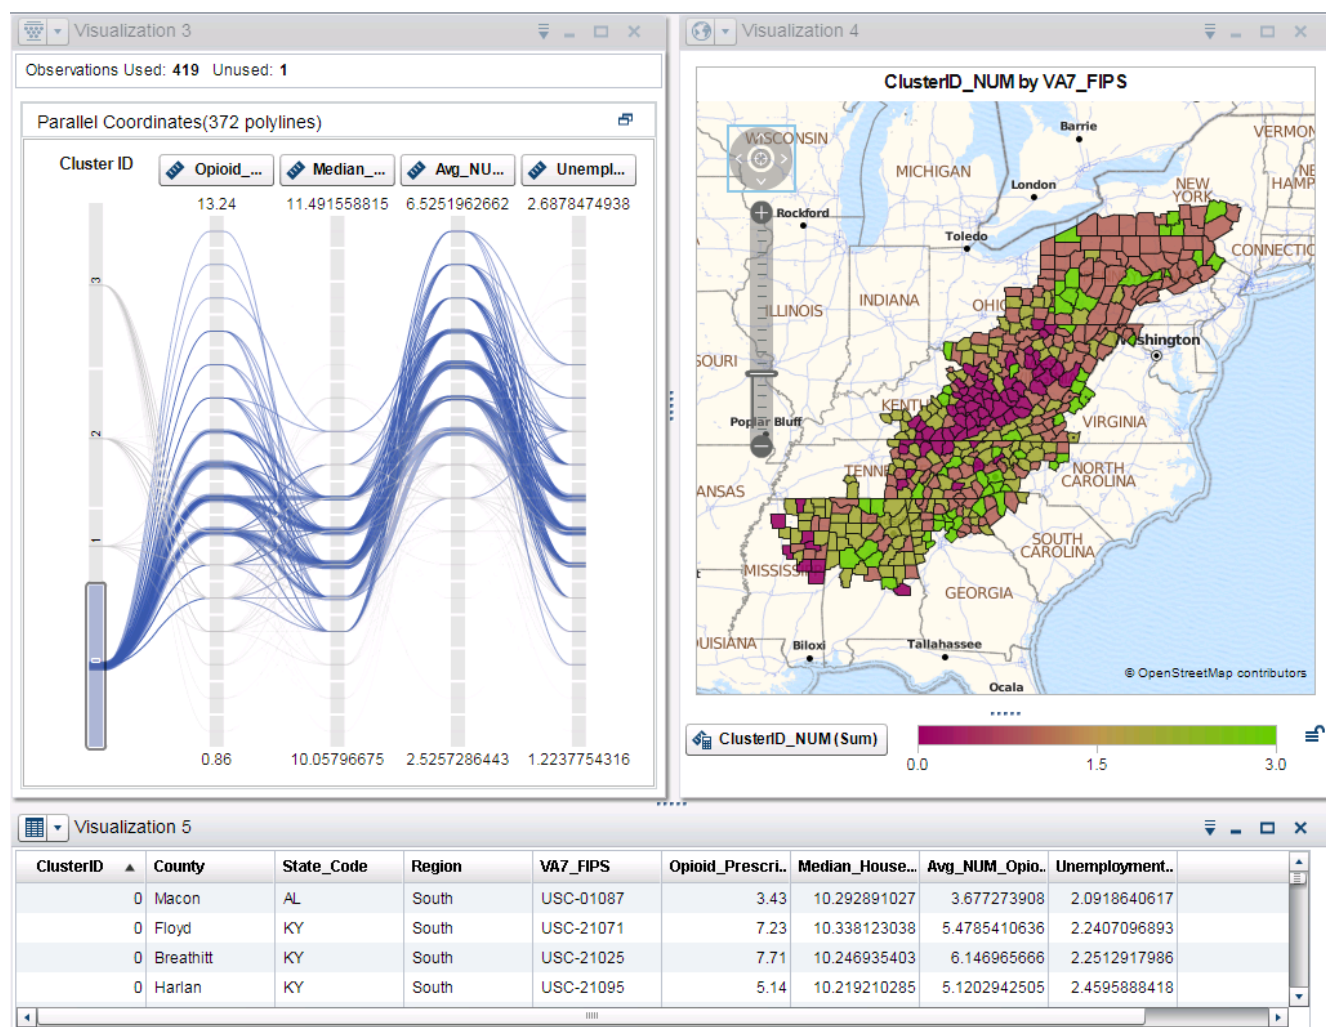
Visualization 3

Observations Used: 419 Unused: 1

Parallel Coordinates(372 polylines)

Cluster ID

Opioid_...

Median_...

Avg_NU...

Unempl...

13.24

11.491558815

6.5251962662

2.6878474938

3

2

1

0

0.86

10.05796675

2.5257286443

1.2237754316

Visualization 4

ClusterID_NUM by VA7_FIPS

WISCONSIN

MICHIGAN

Barrie

VERMON

London

NEW YORK

NE HAMP

Rockford

Toledo

CONNECTIC

ILLINOIS

INDIANA

OHIO

SOURI

Washington

Poplar Bluff

KENTU

VIRGINIA

TENN

NORTH CAROLINA

ANSAS

SOUTH CAROLINA

MISSISS

GEORGIA

UISIANA

Biloxi

Tallahassee

© OpenStreetMap contributors

Ocala

ClusterID_NUM (Sum)

0.0

1.5

3.0

Visualization 5

| ClusterID | County | State_Code | Region | VA7_FIPS | Opioid_Prescri.. | Median_House... | Avg_NUM_Opio.. | Unemployment.. |
|---|---|---|---|---|---|---|---|---|
| 0 | Macon | AL | South | USC-01087 | 3.43 | 10.292891027 | 3.677273908 | 2.0918640617 |
| 0 | Floyd | KY | South | USC-21071 | 7.23 | 10.338123038 | 5.4785410636 | 2.2407096893 |
| 0 | Breathitt | KY | South | USC-21025 | 7.71 | 10.246935403 | 6.146965666 | 2.2512917986 |
| 0 | Harlan | KY | South | USC-21095 | 5.14 | 10.219210285 | 5.1202942505 | 2.4595888418 |